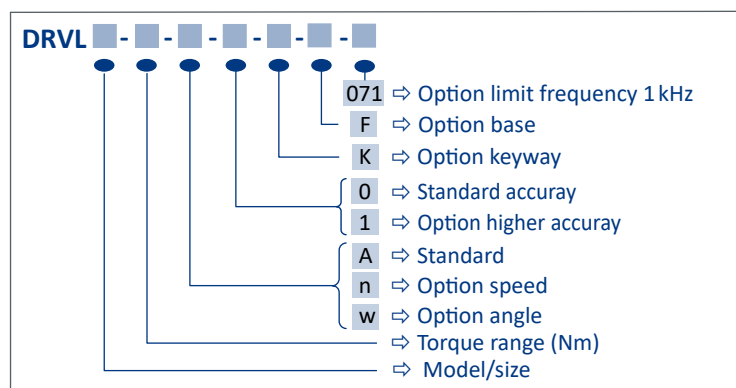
DRVL - - - - - -

071 ⇨ Option limit frequency 1 kHz
F ⇨ Option base
K ⇨ Option keyway
0 ⇨ Standard accuray
1 ⇨ Option higher accuray
A ⇨ Standard
n ⇨ Option speed
w ⇨ Option angle
⇨ Torque range (Nm)
⇨ Model/size